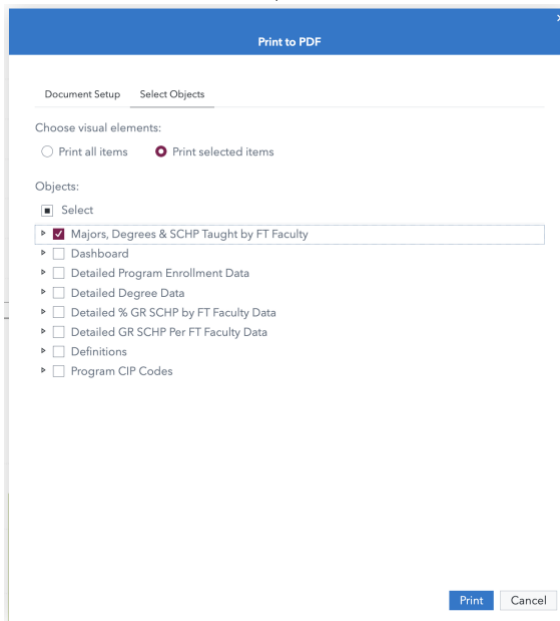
Print to PDF

Document Setup
Select Objects

Choose visual elements:

Print all items
Print selected items

Objects:

Select

Majors, Degrees & SCHP Taught by FT Faculty
Dashboard
Detailed Program Enrollment Data
Detailed Degree Data
Detailed % GR SCHP by FT Faculty Data
Detailed GR SCHP Per FT Faculty Data
Definitions
Program CIP Codes

Print
Cancel